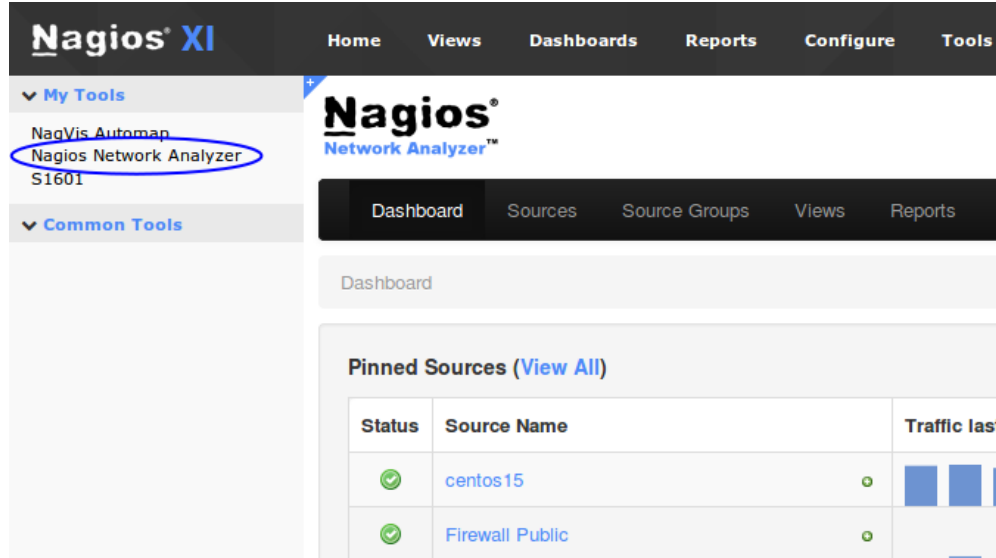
Nagios® XI

Home Views Dashboards Reports Configure Tools

My Tools

NagVis Automap
Nagios Network Analyzer
S1601

Common Tools

Nagios®
Network Analyzer™

Dashboard Sources Source Groups Views Reports

Dashboard

Pinned Sources (View All)

| Status | Source Name | Traffic las |
|---|---|---|
| | centos15 | |
| | Firewall Public | |